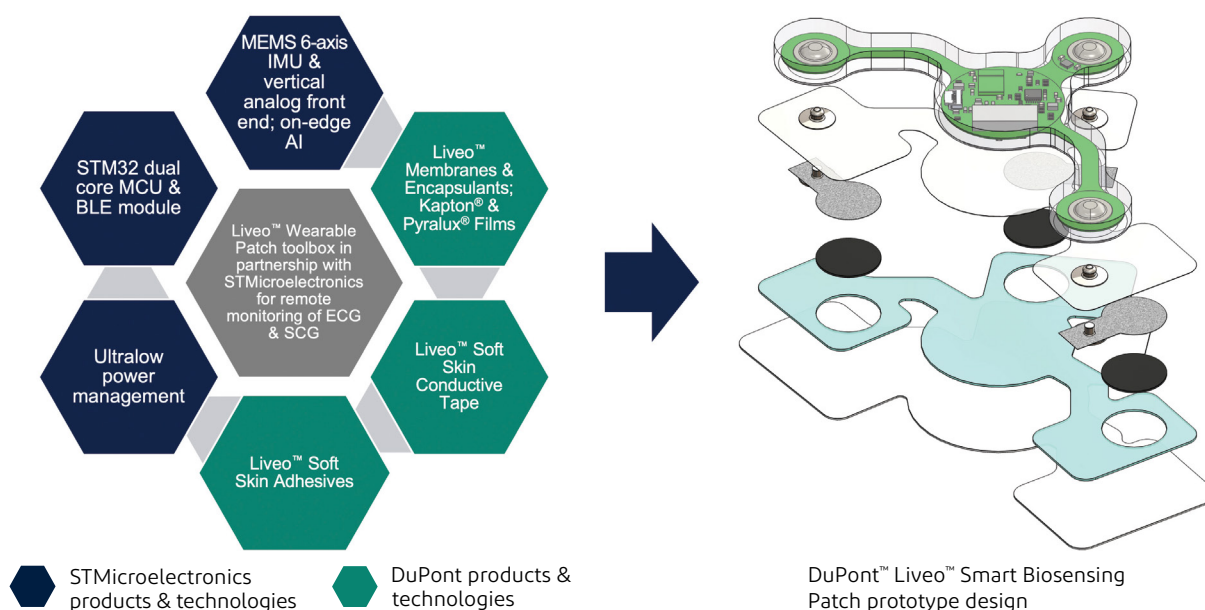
MEMS 6-axis IMU & vertical analog front end; on-edge AI

STM32 dual core MCU & BLE module

Liveo™ Membranes & Encapsulants; Kapton® & Pyralux® Films

Liveo™ Wearable Patch toolbox in partnership with STMicroelectronics for remote monitoring of ECG & SCG

Ultralow power management

Liveo™ Soft Skin Conductive Tape

Liveo™ Soft Skin Adhesives

STMicroelectronics products & technologies

DuPont products & technologies

DuPont™ Liveo™ Smart Biosensing Patch prototype design